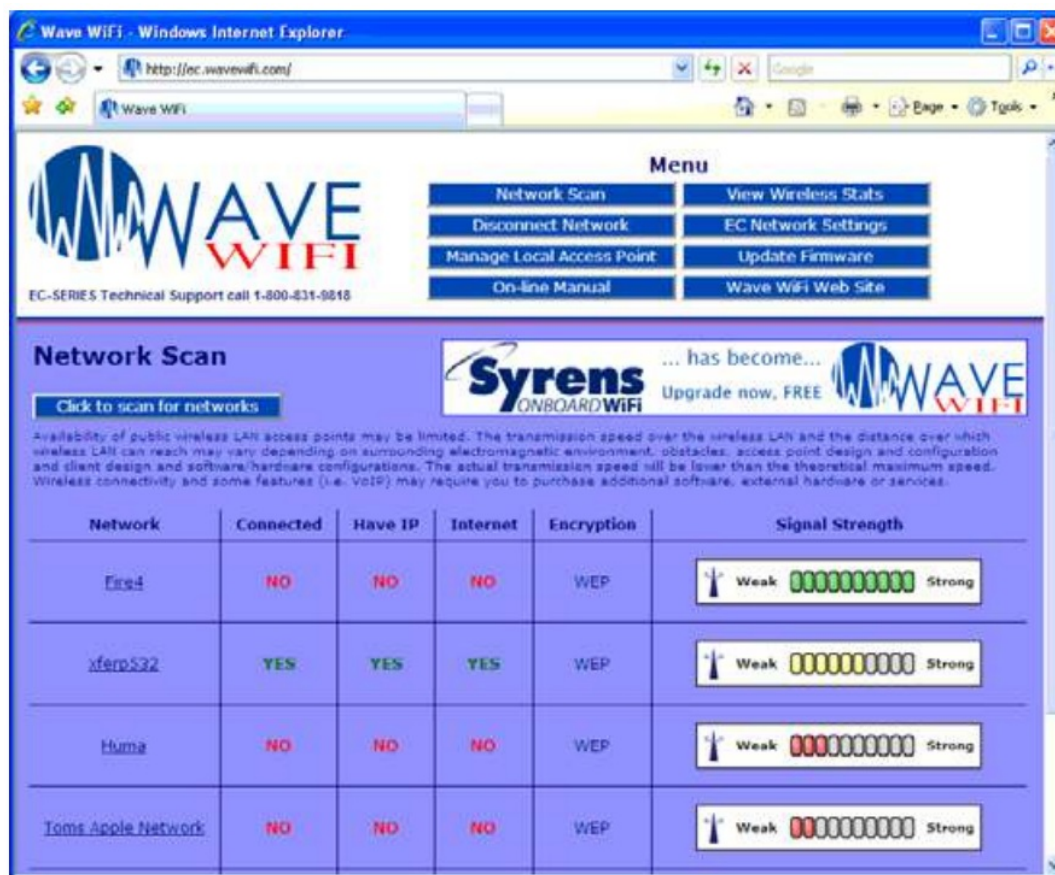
Wave WiFi - Windows Internet Explorer

http://ec.wavewifi.com/

Google

Wave WiFi

Page Tools

WAVE WIFI

EC-SERIES Technical Support call 1-800-831-9818

Menu

Network Scan
View Wireless Stats
Disconnect Network
EC Network Settings
Manage Local Access Point
Update Firmware
On-line Manual
Wave WiFi Web Site

Network Scan

Click to scan for networks

Syrens ONBOARD WiFi ... has become... Upgrade now, FREE WAVE WIFI

Availability of public wireless LAN access points may be limited. The transmission speed over the wireless LAN and the distance over which wireless LAN can reach may vary depending on surrounding electromagnetic environment, obstacles, access point design and configuration and client design and software/hardware configurations. The actual transmission speed will be lower than the theoretical maximum speed. Wireless connectivity and some features (i.e. VoIP) may require you to purchase additional software, external hardware or services.

| Network | Connected | Have IP | Internet | Encryption | Signal Strength |
|---|---|---|---|---|---|
| Fire4 | NO | NO | NO | WEP | Weak Strong |
| xferp532 | YES | YES | YES | WEP | Weak Strong |
| Huma | NO | NO | NO | WEP | Weak Strong |
| Toms Apple Network | NO | NO | NO | WEP | Weak Strong |